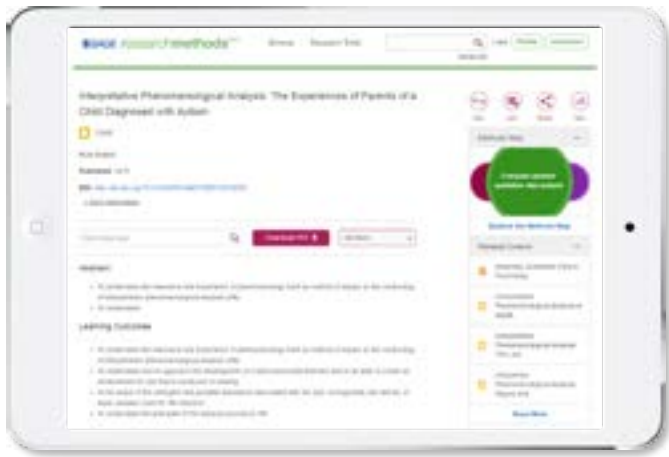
SAGE researchmethods

Interpretative Phenomenological Analysis: The Experiences of Parents of a Child Diagnosed with Autism

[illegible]

Abstract

Learning Outcomes

Methods Map

Explore the Methods Map

Related Content

Show More